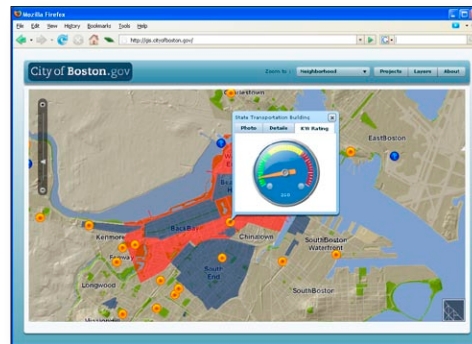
Mozilla Firefox

File Edit View History Bookmarks Tools Help

http://gis.cityofboston.gov/

City of Boston.gov

Zoom to : Neighborhood

Projects Layers About

Charlestown

State Transportation Building

Photo Details E'H Rating

EastBoston

Back Bay

Chinatown

Kenmore

Fenway

South End

SouthBoston Waterfront

Longwood

SouthBoston

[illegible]